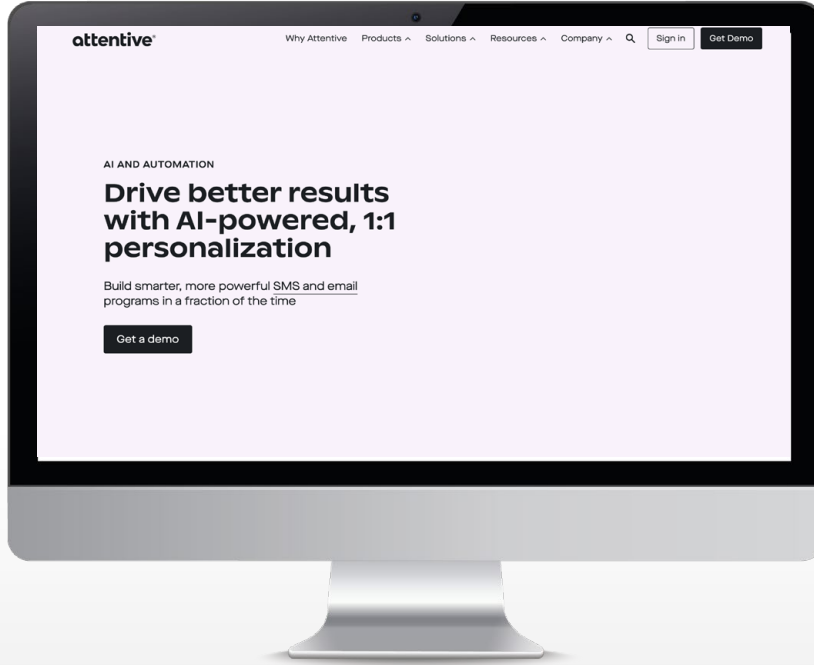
attentive®

Why Attentive Products ^ Solutions ^ Resources ^ Company ^ Sign in Get Demo

AI AND AUTOMATION

Drive better results with AI-powered, 1:1 personalization

Build smarter, more powerful SMS and email programs in a fraction of the time

Get a demo